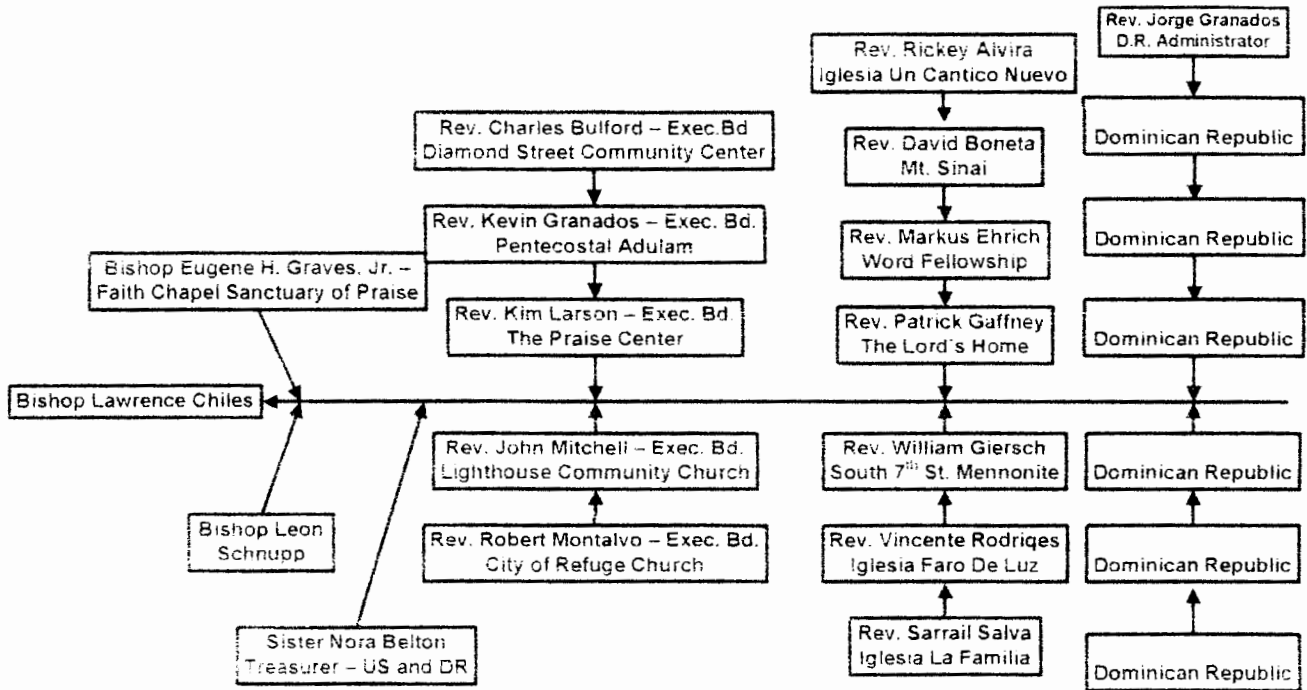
Rev. Jorge Granados
D.R. Administrator

Rev. Rickey Alvira
Iglesia Un Cantico Nuevo

Rev. Charles Bulford – Exec.Bd
Diamond Street Community Center

Rev. David Boneta
Mt. Sinai

Dominican Republic

Rev. Kevin Granados – Exec. Bd.
Pentecostal Adulam

Rev. Markus Ehrich
Word Fellowship

Dominican Republic

Bishop Eugene H. Graves, Jr. –
Faith Chapel Sanctuary of Praise

Rev. Kim Larson – Exec. Bd.
The Praise Center

Rev. Patrick Gaffney
The Lord's Home

Dominican Republic

Bishop Lawrence Chiles

Rev. John Mitchell – Exec. Bd.
Lighthouse Community Church

Rev. William Giersch
South 7$^{th}$ St. Mennonite

Dominican Republic

Bishop Leon
Schnupp

Rev. Robert Montalvo – Exec. Bd.
City of Refuge Church

Rev. Vincente Rodriqes
Iglesia Faro De Luz

Dominican Republic

Sister Nora Belton
Treasurer – US and DR

Rev. Sarrail Salva
Iglesia La Familia

Dominican Republic